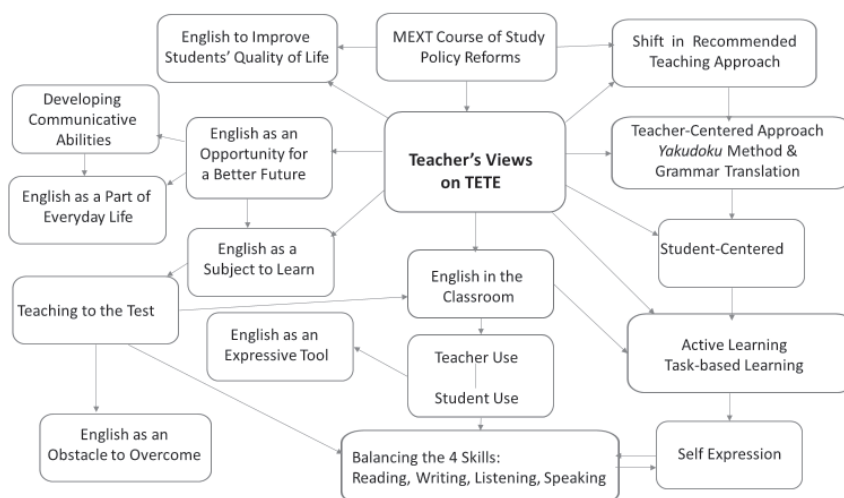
MEXT Course of Study Policy Reforms

English to Improve Students' Quality of Life

Shift in Recommended Teaching Approach

Developing Communicative Abilities

English as an Opportunity for a Better Future

Teacher's Views on TETE

Teacher-Centered Approach *Yakudoku* Method & Grammar Translation

English as a Part of Everyday Life

English as a Subject to Learn

Student-Centered

Teaching to the Test

English in the Classroom

English as an Expressive Tool

Teacher Use

Student Use

Active Learning Task-based Learning

English as an Obstacle to Overcome

Balancing the 4 Skills: Reading, Writing, Listening, Speaking

Self Expression